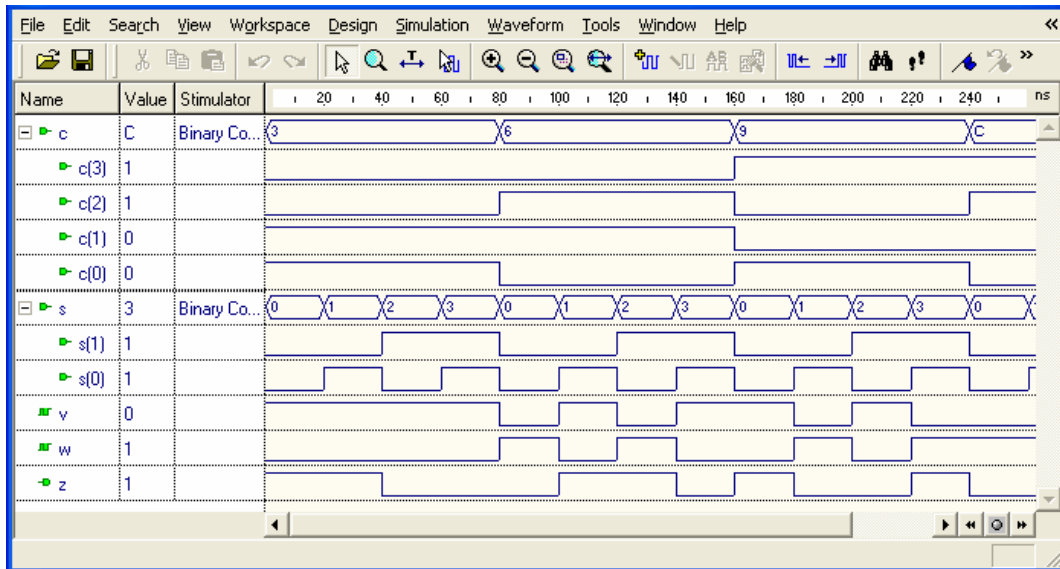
File Edit Search View Workspace Design Simulation Waveform Tools Window Help

| Name | Value | Stimulator | 20 40 60 80 100 120 140 160 180 200 220 240 ns |
|---|---|---|---|
| c | C | Binary Co... | 3 6 9 C |
| c(3) | 1 | | |
| c(2) | 1 | | |
| c(1) | 0 | | |
| c(0) | 0 | | |
| s | 3 | Binary Co... | 0 1 2 3 0 1 2 3 0 1 2 3 0 |
| s(1) | 1 | | |
| s(0) | 1 | | |
| v | 0 | | |
| w | 1 | | |
| z | 1 | | |